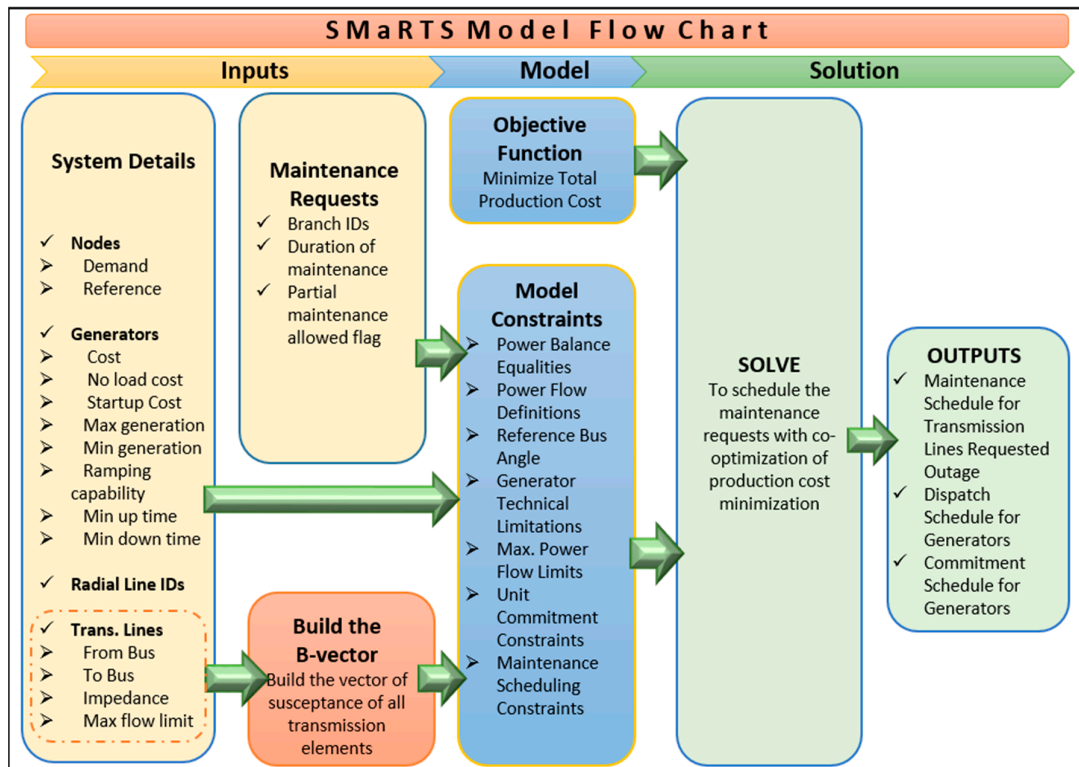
SMaRTS Model Flow Chart

Inputs

Model

Solution

System Details

✓ Nodes
➢ Demand
➢ Reference

✓ Generators
➢ Cost
➢ No load cost
➢ Startup Cost
➢ Max generation
➢ Min generation
➢ Ramping capability
➢ Min up time
➢ Min down time

✓ Radial Line IDs

✓ Trans. Lines
➢ From Bus
➢ To Bus
➢ Impedance
➢ Max flow limit

Maintenance Requests
✓ Branch IDs
✓ Duration of maintenance
✓ Partial maintenance allowed flag

Build the B-vector
Build the vector of susceptance of all transmission elements

Objective Function
Minimize Total Production Cost

Model Constraints
➢ Power Balance Equalities
➢ Power Flow Definitions
➢ Reference Bus Angle
➢ Generator Technical Limitations
➢ Max. Power Flow Limits
➢ Unit Commitment Constraints
➢ Maintenance Scheduling Constraints

SOLVE
To schedule the maintenance requests with co-optimization of production cost minimization

OUTPUTS
✓ Maintenance Schedule for Transmission Lines Requested Outage
✓ Dispatch Schedule for Generators
✓ Commitment Schedule for Generators